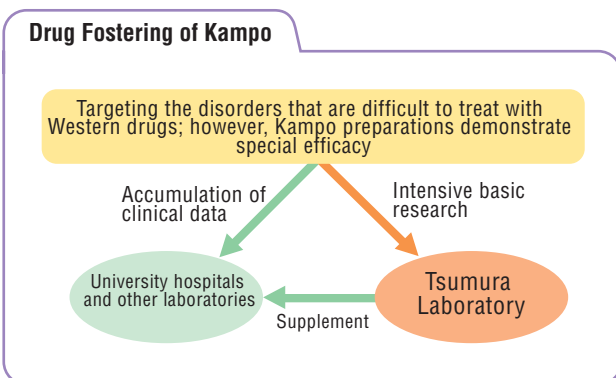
Drug Fostering of Kampo

Targeting the disorders that are difficult to treat with Western drugs; however, Kampo preparations demonstrate special efficacy

Accumulation of clinical data

Intensive basic research

University hospitals and other laboratories

Tsumura Laboratory

Supplement